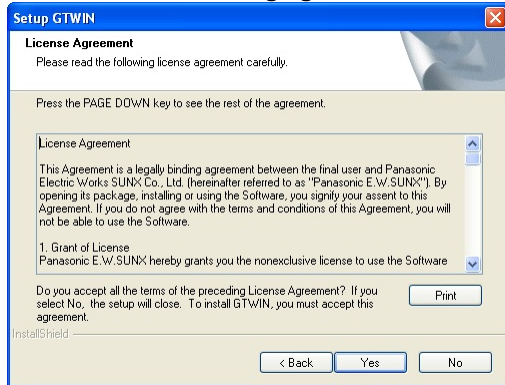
Setup GTWIN

License Agreement

Please read the following license agreement carefully.

Press the PAGE DOWN key to see the rest of the agreement.

License Agreement

This Agreement is a legally binding agreement between the final user and Panasonic Electric Works SUNX Co., Ltd. (hereinafter referred to as "Panasonic E.W.SUNX"). By opening its package, installing or using the Software, you signify your assent to this Agreement. If you do not agree with the terms and conditions of this Agreement, you will not be able to use the Software.

1. Grant of License
Panasonic E.W.SUNX hereby grants you the nonexclusive license to use the Software

Do you accept all the terms of the preceding License Agreement? If you select No, the setup will close. To install GTWIN, you must accept this agreement.

Print

InstallShield

< Back

Yes

No